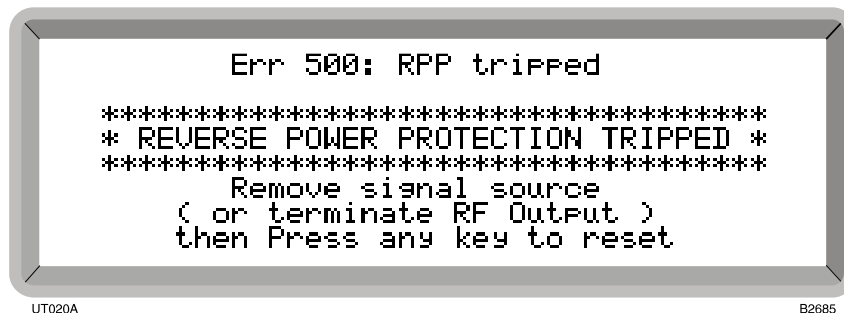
Err 500: RPP tripped

************************************
* REVERSE POWER PROTECTION TRIPPED *
************************************
Remove signal source
( or terminate RF Output )
then Press any key to reset

UT020A

B2685